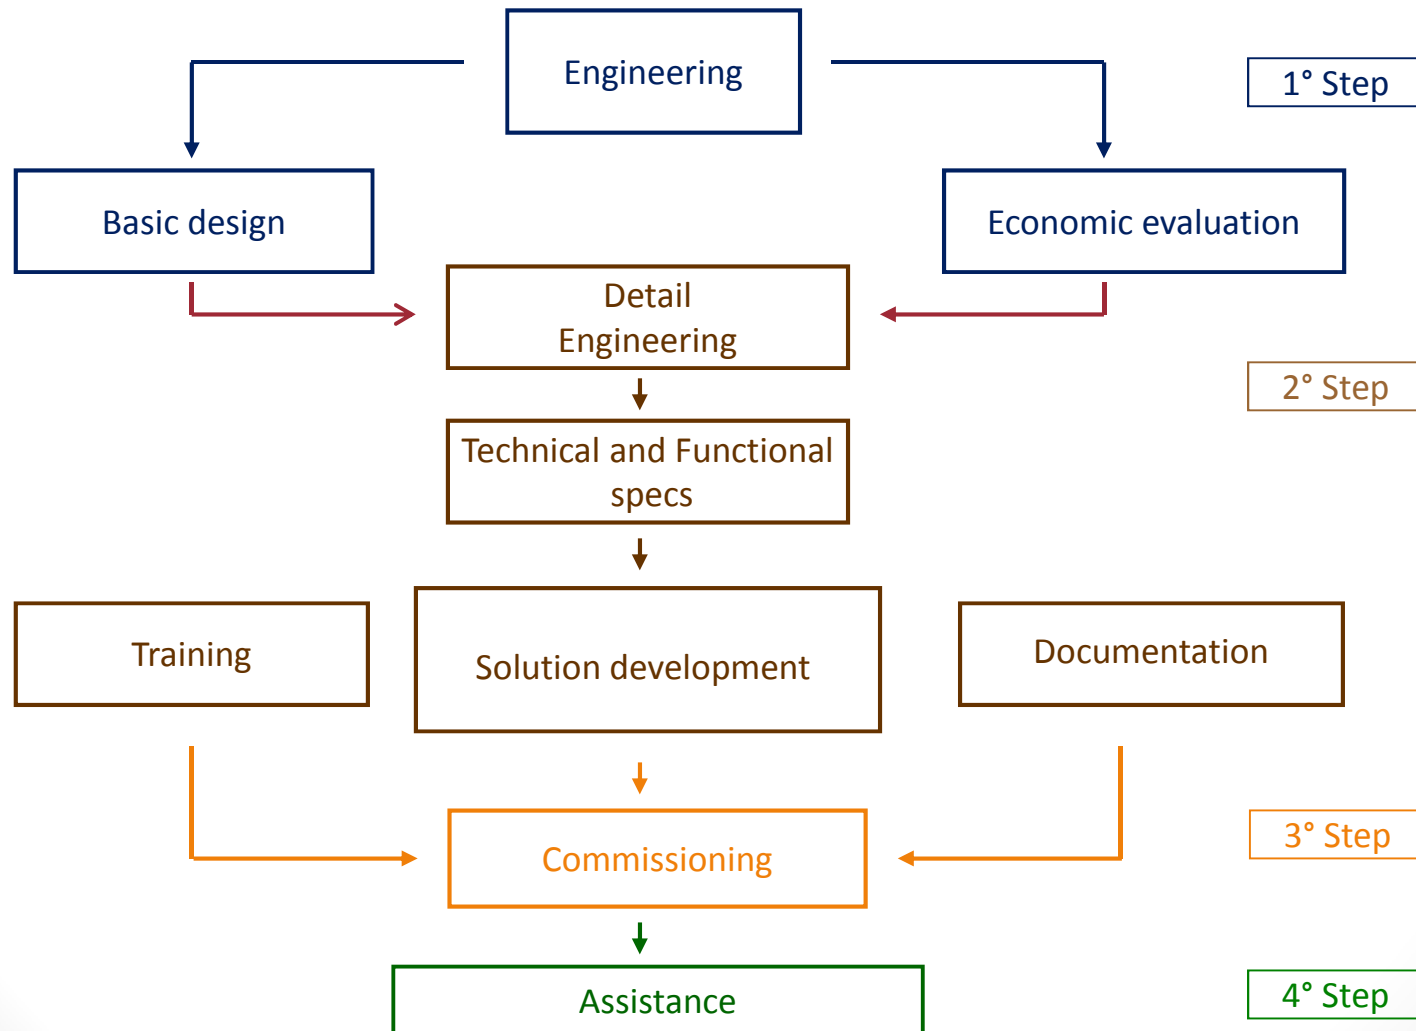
Engineering

1° Step

Basic design

Economic evaluation

Detail Engineering

2° Step

Technical and Functional specs

Training

Solution development

Documentation

Commissioning

3° Step

Assistance

4° Step